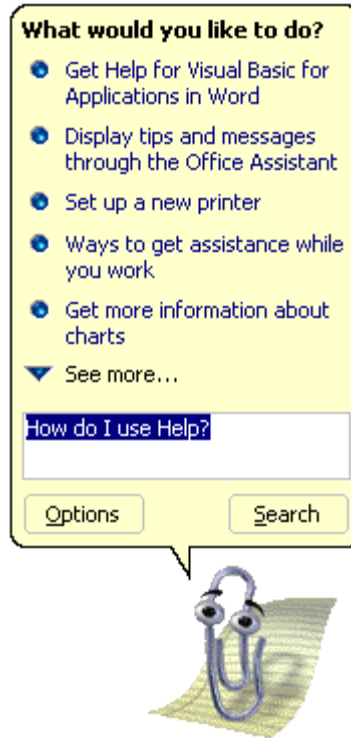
What would you like to do?

Get Help for Visual Basic for Applications in Word

Display tips and messages through the Office Assistant

Set up a new printer

Ways to get assistance while you work

Get more information about charts

See more...

How do I use Help?

Options

Search